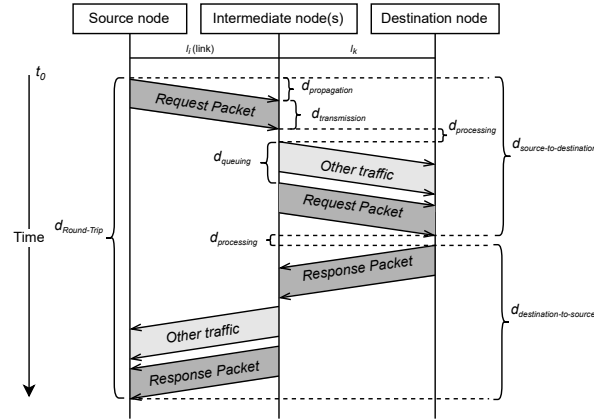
Source node

Intermediate node(s)

Destination node

$l_i$ (link)

$l_k$

$t_0$

Time

$d_{Round\text{-}Trip}$

Request Packet

$d_{propagation}$

$d_{transmission}$

$d_{processing}$

$d_{source\text{-}to\text{-}destination}$

$d_{queuing}$

Other traffic

Request Packet

$d_{processing}$

Response Packet

$d_{destination\text{-}to\text{-}source}$

Other traffic

Response Packet